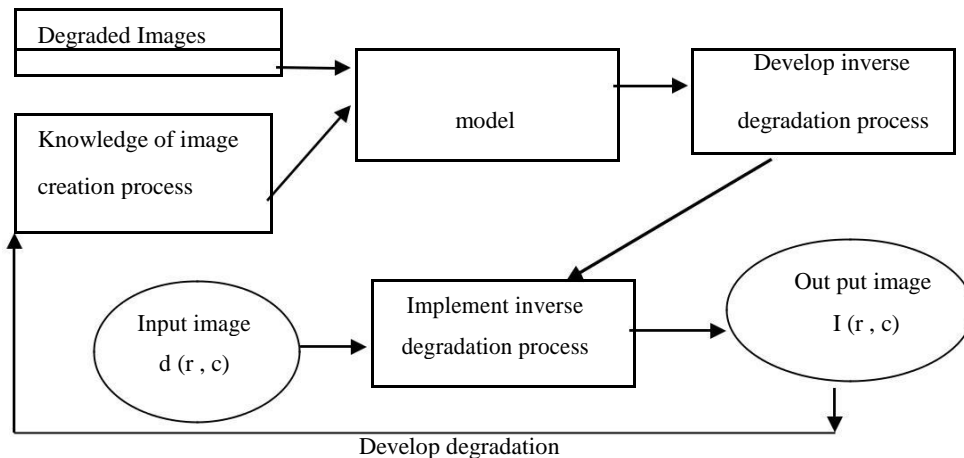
Degraded Images

Knowledge of image creation process

model

Develop inverse degradation process

Input image d (r , c)

Implement inverse degradation process

Out put image I (r , c)

Develop degradation